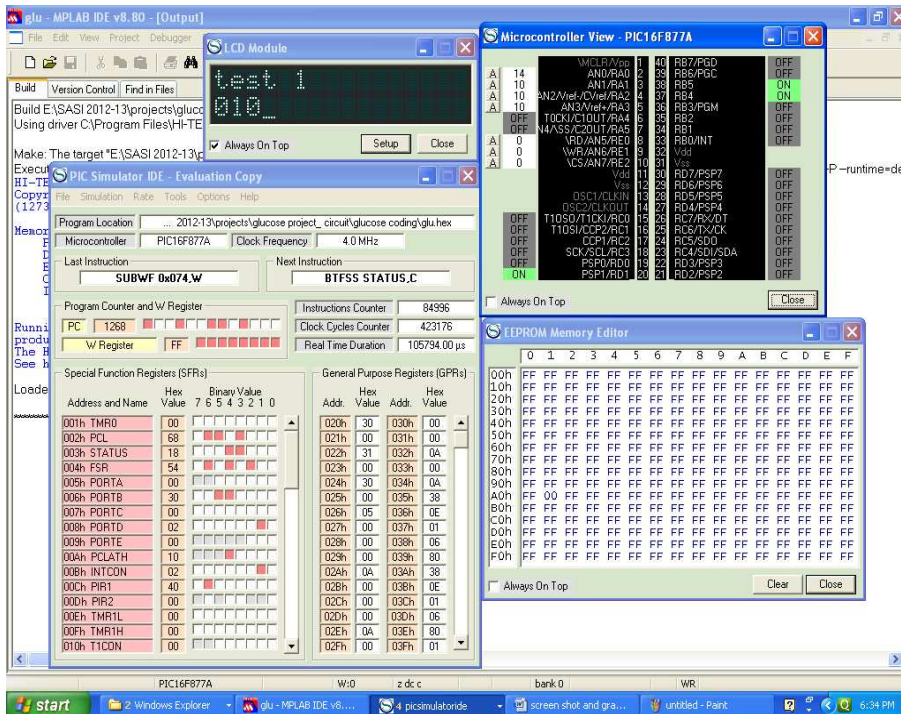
glu - MPLAB IDE v8.80 - [Output]

File Edit View Project Debugger

Build | Version Control | Find in Files

Build E:\SASI 2012-13\projects\gluco
Using driver C:\Program Files\HI-TE

Make: The target "E:\SASI 2012-13\p
Execu
HI-TE
Copyr
(1273

Memor

Runni
produ
The H
See h

Loade

-P --runtime=de

LCD Module

test 1
010_

Always On Top | Setup | Close

PIC Simulator IDE - Evaluation Copy

File Simulation Rate Tools Options Help

Program Location ... 2012-13\projects\glucose project_ circuit\glucose coding\glu.hex

Microcontroller PIC16F877A Clock Frequency 4.0 MHz

Last Instruction
SUBWF 0x074,W

Next Instruction
BTFSS STATUS,C

Program Counter and W Register
PC 1268
W Register FF

Instructions Counter 84996
Clock Cycles Counter 423176
Real Time Duration 105794.00 µs

Special Function Registers (SFRs)

| Address and Name | Hex Value | Binary Value 7 6 5 4 3 2 1 0 |
|---|---|---|
| 001h TMR0 | 00 | |
| 002h PCL | 68 | |
| 003h STATUS | 18 | |
| 004h FSR | 54 | |
| 005h PORTA | 00 | |
| 006h PORTB | 30 | |
| 007h PORTC | 00 | |
| 008h PORTD | 02 | |
| 009h PORTE | 00 | |
| 00Ah PCLATH | 10 | |
| 00Bh INTCON | 02 | |
| 00Ch PIR1 | 40 | |
| 00Dh PIR2 | 00 | |
| 00Eh TMR1L | 00 | |
| 00Fh TMR1H | 00 | |
| 010h T1CON | 00 | |

General Purpose Registers (GPRs)

| Addr. | Hex Value | Addr. | Hex Value |
|---|---|---|---|
| 020h | 30 | 030h | 00 |
| 021h | 00 | 031h | 00 |
| 022h | 31 | 032h | 0A |
| 023h | 00 | 033h | 00 |
| 024h | 30 | 034h | 0A |
| 025h | 00 | 035h | 38 |
| 026h | 05 | 036h | 0E |
| 027h | 00 | 037h | 01 |
| 028h | 00 | 038h | 06 |
| 029h | 00 | 039h | 80 |
| 02Ah | 0A | 03Ah | 38 |
| 02Bh | 00 | 03Bh | 0E |
| 02Ch | 00 | 03Ch | 01 |
| 02Dh | 00 | 03Dh | 06 |
| 02Eh | 0A | 03Eh | 80 |
| 02Fh | 00 | 03Fh | 01 |

Microcontroller View - PIC16F877A

\MCLR/Vpp 1 40 RB7/PGD OFF
A 14 AN0/RA0 2 39 RB6/PGC OFF
A 10 AN1/RA1 3 38 RB5 ON
A 10 AN2/Vref-/CVref/RA2 4 37 RB4 ON
A 10 AN3/Vref+/RA3 5 36 RB3/PGM OFF
OFF T0CKI/C1OUT/RA4 6 35 RB2 OFF
A 10 AN4/SS/C2OUT/RA5 7 34 RB1 OFF
A 0 \RD/AN5/RE0 8 33 RB0/INT OFF
A 0 \WR/AN6/RE1 9 32 Vdd
A 0 \CS/AN7/RE2 10 31 Vss
Vdd 11 30 RD7/PSP7 OFF
Vss 12 29 RD6/PSP6 OFF
OSC1/CLKIN 13 28 RD5/PSP5 OFF
OSC2/CLKOUT 14 27 RD4/PSP4 OFF
OFF T1OSO/T1CKI/RC0 15 26 RC7/RX/DT OFF
OFF T1OSI/CCP2/RC1 16 25 RC6/TX/CK OFF
OFF CCP1/RC2 17 24 RC5/SDO OFF
OFF SCK/SCL/RC3 18 23 RC4/SDI/SDA OFF
OFF PSP0/RD0 19 22 RD3/PSP3 OFF
ON PSP1/RD1 20 21 RD2/PSP2 OFF

Always On Top | Close

EEPROM Memory Editor

| | 0 | 1 | 2 | 3 | 4 | 5 | 6 | 7 | 8 | 9 | A | B | C | D | E | F |
|---|---|---|---|---|---|---|---|---|---|---|---|---|---|---|---|---|
| 00h | FF | FF | FF | FF | FF | FF | FF | FF | FF | FF | FF | FF | FF | FF | FF | FF |
| 10h | FF | FF | FF | FF | FF | FF | FF | FF | FF | FF | FF | FF | FF | FF | FF | FF |
| 20h | FF | FF | FF | FF | FF | FF | FF | FF | FF | FF | FF | FF | FF | FF | FF | FF |
| 30h | FF | FF | FF | FF | FF | FF | FF | FF | FF | FF | FF | FF | FF | FF | FF | FF |
| 40h | FF | FF | FF | FF | FF | FF | FF | FF | FF | FF | FF | FF | FF | FF | FF | FF |
| 50h | FF | FF | FF | FF | FF | FF | FF | FF | FF | FF | FF | FF | FF | FF | FF | FF |
| 60h | FF | FF | FF | FF | FF | FF | FF | FF | FF | FF | FF | FF | FF | FF | FF | FF |
| 70h | FF | FF | FF | FF | FF | FF | FF | FF | FF | FF | FF | FF | FF | FF | FF | FF |
| 80h | FF | FF | FF | FF | FF | FF | FF | FF | FF | FF | FF | FF | FF | FF | FF | FF |
| 90h | FF | FF | FF | FF | FF | FF | FF | FF | FF | FF | FF | FF | FF | FF | FF | FF |
| A0h | FF | 00 | FF | FF | FF | FF | FF | FF | FF | FF | FF | FF | FF | FF | FF | FF |
| B0h | FF | FF | FF | FF | FF | FF | FF | FF | FF | FF | FF | FF | FF | FF | FF | FF |
| C0h | FF | FF | FF | FF | FF | FF | FF | FF | FF | FF | FF | FF | FF | FF | FF | FF |
| D0h | FF | FF | FF | FF | FF | FF | FF | FF | FF | FF | FF | FF | FF | FF | FF | FF |
| E0h | FF | FF | FF | FF | FF | FF | FF | FF | FF | FF | FF | FF | FF | FF | FF | FF |
| F0h | FF | FF | FF | FF | FF | FF | FF | FF | FF | FF | FF | FF | FF | FF | FF | FF |

Always On Top | Clear | Close

PIC16F877A | W:0 | z dc c | bank 0 | WR

start | 2 Windows Explorer | glu - MPLAB IDE v8.... | 4 picsimulatoride | screen shot and gra... | untitled - Paint | 6:34 PM